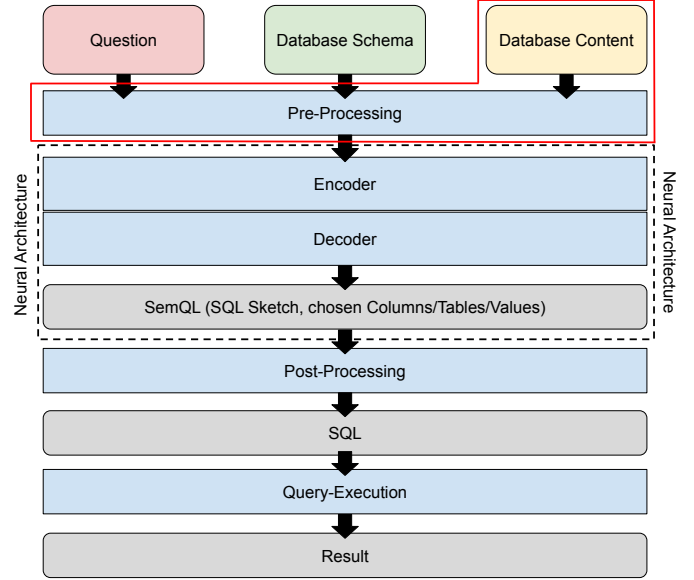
Question

Database Schema

Database Content

Pre-Processing

Neural Architecture

Encoder

Decoder

SemQL (SQL Sketch, chosen Columns/Tables/Values)

Neural Architecture

Post-Processing

SQL

Query-Execution

Result